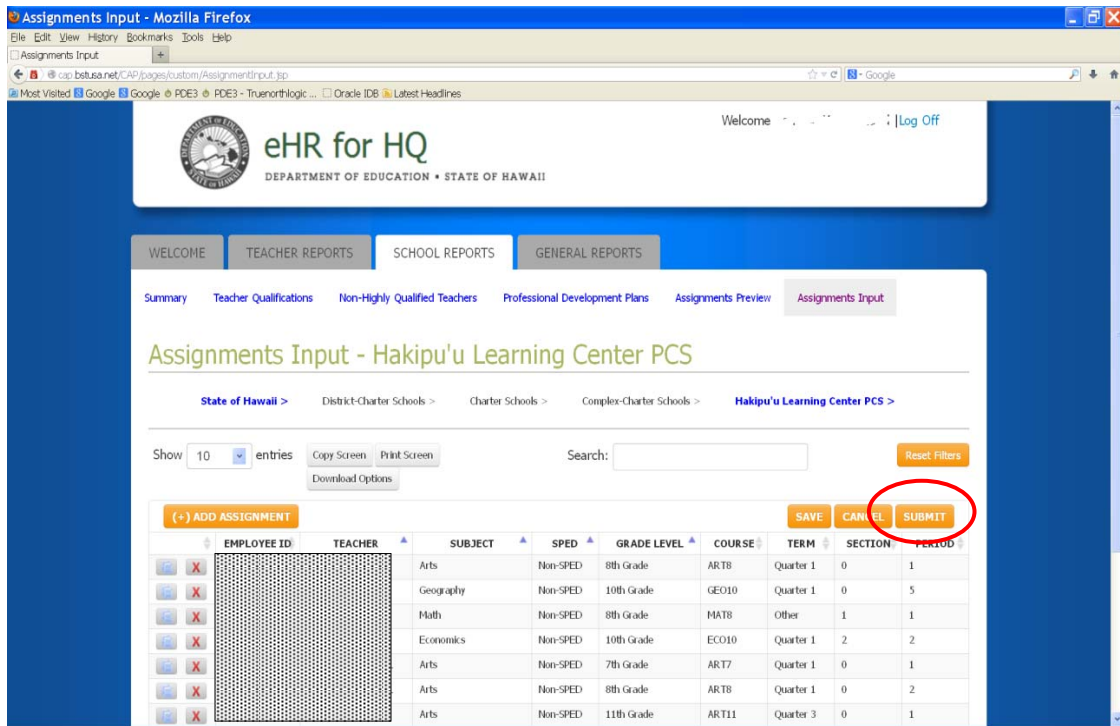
Assignments Input - Mozilla Firefox
File Edit View History Bookmarks Tools Help
Assignments Input +
cap.bstusa.net/CAP/pages/custom/AssignmentInput.jsp
Google
Most Visited Google Google PDE3 PDE3 - Truenorthlogic ... Oracle IDB Latest Headlines

DEPARTMENT OF EDUCATION • STATE OF HAWAII
eHR for HQ
DEPARTMENT OF EDUCATION • STATE OF HAWAII
Welcome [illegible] | Log Off

WELCOME TEACHER REPORTS SCHOOL REPORTS GENERAL REPORTS

Summary Teacher Qualifications Non-Highly Qualified Teachers Professional Development Plans Assignments Preview Assignments Input

Assignments Input - Hakipu'u Learning Center PCS

State of Hawaii > District-Charter Schools > Charter Schools > Complex-Charter Schools > Hakipu'u Learning Center PCS >

Show 10 entries Copy Screen Print Screen Download Options Search: Reset Filters

(+) ADD ASSIGNMENT SAVE CANCEL SUBMIT

| | EMPLOYEE ID | TEACHER | SUBJECT | SPED | GRADE LEVEL | COURSE | TERM | SECTION | PERIOD |
|---|---|---|---|---|---|---|---|---|---|
| X | | | Arts | Non-SPED | 8th Grade | ART8 | Quarter 1 | 0 | 1 |
| X | | | Geography | Non-SPED | 10th Grade | GEO10 | Quarter 1 | 0 | 5 |
| X | | | Math | Non-SPED | 8th Grade | MAT8 | Other | 1 | 1 |
| X | | | Economics | Non-SPED | 10th Grade | ECO10 | Quarter 1 | 2 | 2 |
| X | | | Arts | Non-SPED | 7th Grade | ART7 | Quarter 1 | 0 | 1 |
| X | | | Arts | Non-SPED | 8th Grade | ART8 | Quarter 1 | 0 | 2 |
| X | | | Arts | Non-SPED | 11th Grade | ART11 | Quarter 3 | 0 | 1 |